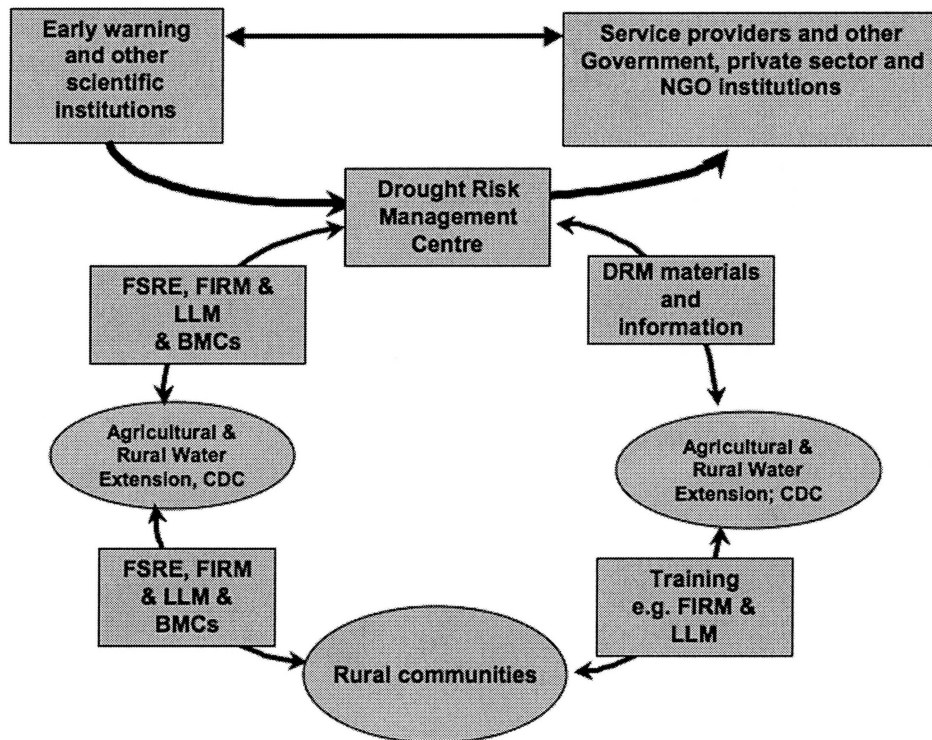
Early warning and other scientific institutions

Service providers and other Government, private sector and NGO institutions

Drought Risk Management Centre

FSRE, FIRM & LLM & BMCs

DRM materials and information

Agricultural & Rural Water Extension, CDC

Agricultural & Rural Water Extension; CDC

FSRE, FIRM & LLM & BMCs

Training e.g. FIRM & LLM

Rural communities